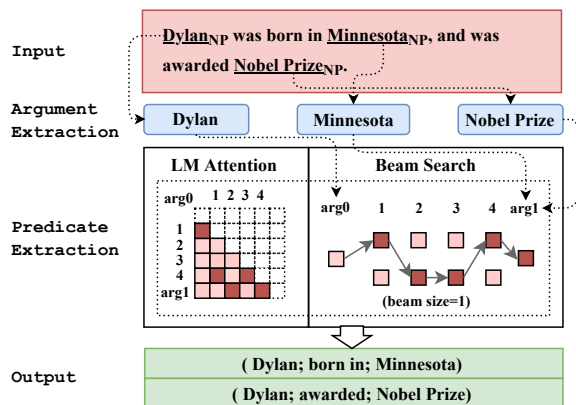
Input

$\underline{\text{Dylan}}_{NP}$ was born in $\underline{\text{Minnesota}}_{NP}$, and was awarded $\underline{\text{Nobel Prize}}_{NP}$.

Argument Extraction

Dylan

Minnesota

Nobel Prize

Predicate Extraction

LM Attention

arg0

1 2 3 4

1
2
3
4
arg1

Beam Search

arg0 1 2 3 4 arg1

(beam size=1)

Output

( Dylan; born in; Minnesota)

( Dylan; awarded; Nobel Prize)